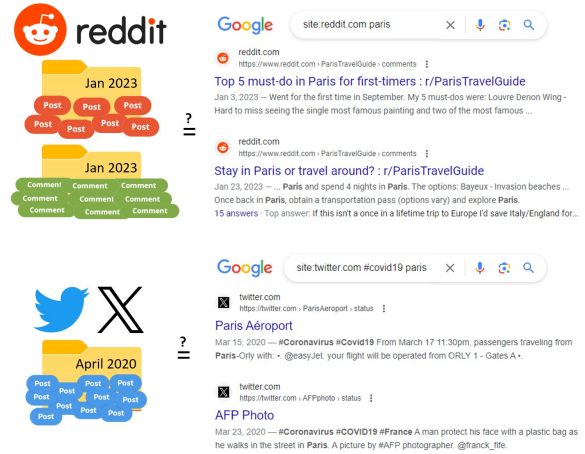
reddit

Jan 2023

Post Post Post
Post Post Post Post

?
=

Jan 2023

Comment Comment Comment
Comment Comment Comment
Comment Comment Comment
Comment Comment Comment

Google site:reddit.com paris

reddit.com
https://www.reddit.com › ParisTravelGuide › comments

Top 5 must-do in Paris for first-timers : r/ParisTravelGuide

Jan 3, 2023 — Went for the first time in September. My 5 must-dos were: Louvre Denon Wing - Hard to miss seeing the single most famous painting and two of the most famous ...

reddit.com
https://www.reddit.com › ParisTravelGuide › comments

Stay in Paris or travel around? : r/ParisTravelGuide

Jan 23, 2023 — ... Paris and spend 4 nights in Paris. The options: Bayeux - Invasion beaches ... Once back in Paris, obtain a transportation pass (options vary) and explore Paris.

15 answers · Top answer: If this isn't a once in a lifetime trip to Europe I'd save Italy/England for...

April 2020

Post Post Post Post
Post Post Post Post
Post Post Post Post

?
=

Google site:twitter.com #covid19 paris

twitter.com
https://twitter.com › ParisAeroport › status

Paris Aéroport

Mar 15, 2020 — #Coronavirus #Covid19 From March 17 11:30pm, passengers traveling from Paris-Orly with: •. @easyJet. your flight will be operated from ORLY 1 - Gates A •.

twitter.com
https://twitter.com › AFPphoto › status

AFP Photo

Mar 23, 2020 — #Coronavirus #COVID19 #France A man protect his face with a plastic bag as he walks in the street in Paris. A picture by #AFP photographer. @franck_fife.